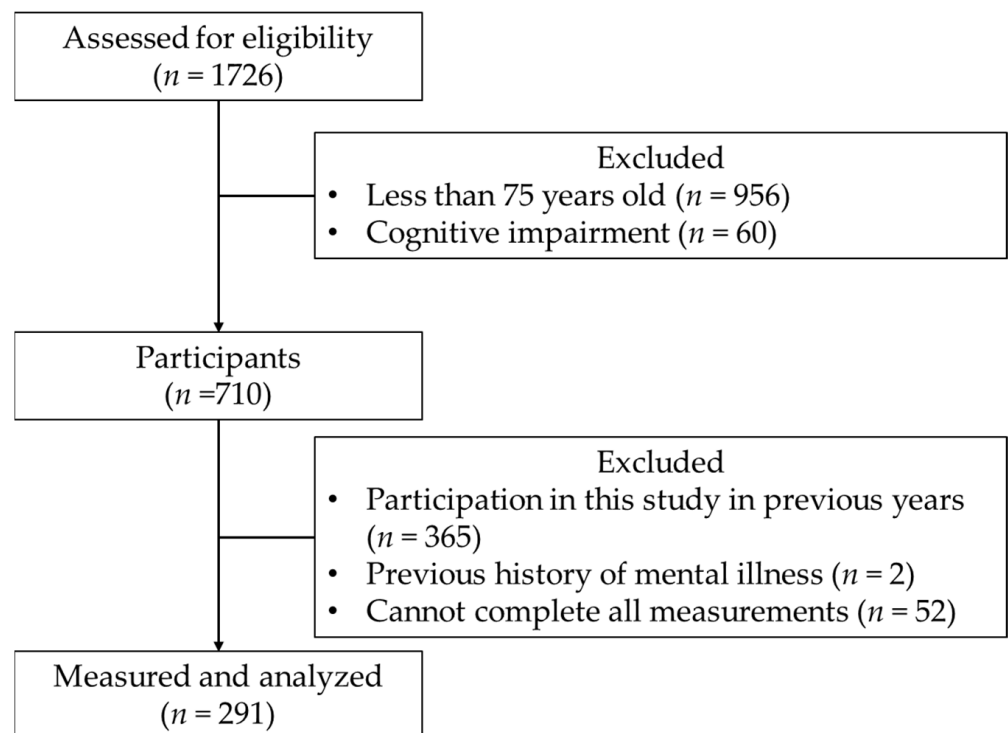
Assessed for eligibility
($n$ = 1726)

Excluded
• Less than 75 years old ($n$ = 956)
• Cognitive impairment ($n$ = 60)

Participants
($n$ =710)

Excluded
• Participation in this study in previous years ($n$ = 365)
• Previous history of mental illness ($n$ = 2)
• Cannot complete all measurements ($n$ = 52)

Measured and analyzed
($n$ = 291)